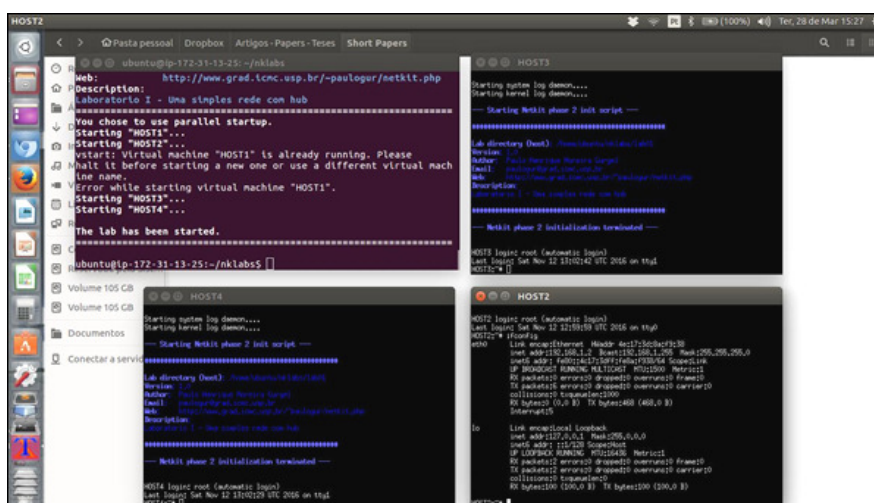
HOST2
Ter, 28 de Mar 15:27
Pasta pessoal Dropbox Artigos - Papers - Teses Short Papers
ubuntu@ip-172-31-13-25: ~/nklabs
Web: http://www.grad.icmc.usp.br/~paulogur/netkit.php
Description:
Laboratorio I - Uma simples rede com hub
==========================================
You chose to use parallel startup.
Starting "HOST1"...
Starting "HOST2"...
vstart: Virtual machine "HOST1" is already running. Please halt it before starting a new one or use a different virtual machine name.
Error while starting virtual machine "HOST1".
Starting "HOST3"...
Starting "HOST4"...

The lab has been started.
==========================================
ubuntu@ip-172-31-13-25:~/nklabs$
Volume 105 GB
Volume 105 GB
Documentos
Conectar a servid
HOST3
Starting system log daemon....
Starting kernel log daemon....
--- Starting Netkit phase 2 init script ---
Lab directory (host): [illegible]
Version: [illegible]
Author: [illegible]
Email: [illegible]
Web: http://www.grad.icmc.usp.br/~paulogur/netkit.php
Description:
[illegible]
--- Netkit phase 2 initialization terminated ---
HOST3 login: root (automatic login)
Last login: Sat Nov 12 13:02:42 UTC 2016 on tty1
HOST3:~#
HOST4
Starting system log daemon....
Starting kernel log daemon....
--- Starting Netkit phase 2 init script ---
Lab directory (host): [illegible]
Version: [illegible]
Author: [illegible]
Email: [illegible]
Web: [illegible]
Description:
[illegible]
--- Netkit phase 2 initialization terminated ---
HOST4 login: root (automatic login)
Last login: Sat Nov 12 13:02:29 UTC 2016 on tty1
HOST2
HOST2 login: root (automatic login)
Last login: Sat Nov 12 12:59:59 UTC 2016 on tty0
HOST2:~# ifconfig
eth0 Link encap:Ethernet HWaddr 4e:17:5d:8a:f9:38
inet addr:192.168.1.2 Bcast:192.168.1.255 Mask:255.255.255.0
inet6 addr: fe80::4c17:5dff:fe8a:f938/64 Scope:Link
UP BROADCAST RUNNING MULTICAST MTU:1500 Metric:1
RX packets:0 errors:0 dropped:0 overruns:0 frame:0
TX packets:6 errors:0 dropped:0 overruns:0 carrier:0
collisions:0 txqueuelen:1000
RX bytes:0 (0.0 B) TX bytes:468 (468.0 B)
Interrupt:5

lo Link encap:Local Loopback
inet addr:127.0.0.1 Mask:255.0.0.0
inet6 addr: ::1/128 Scope:Host
UP LOOPBACK RUNNING MTU:16436 Metric:1
RX packets:2 errors:0 dropped:0 overruns:0 frame:0
TX packets:2 errors:0 dropped:0 overruns:0 carrier:0
collisions:0 txqueuelen:0
RX bytes:100 (100.0 B) TX bytes:100 (100.0 B)

HOST2:~#